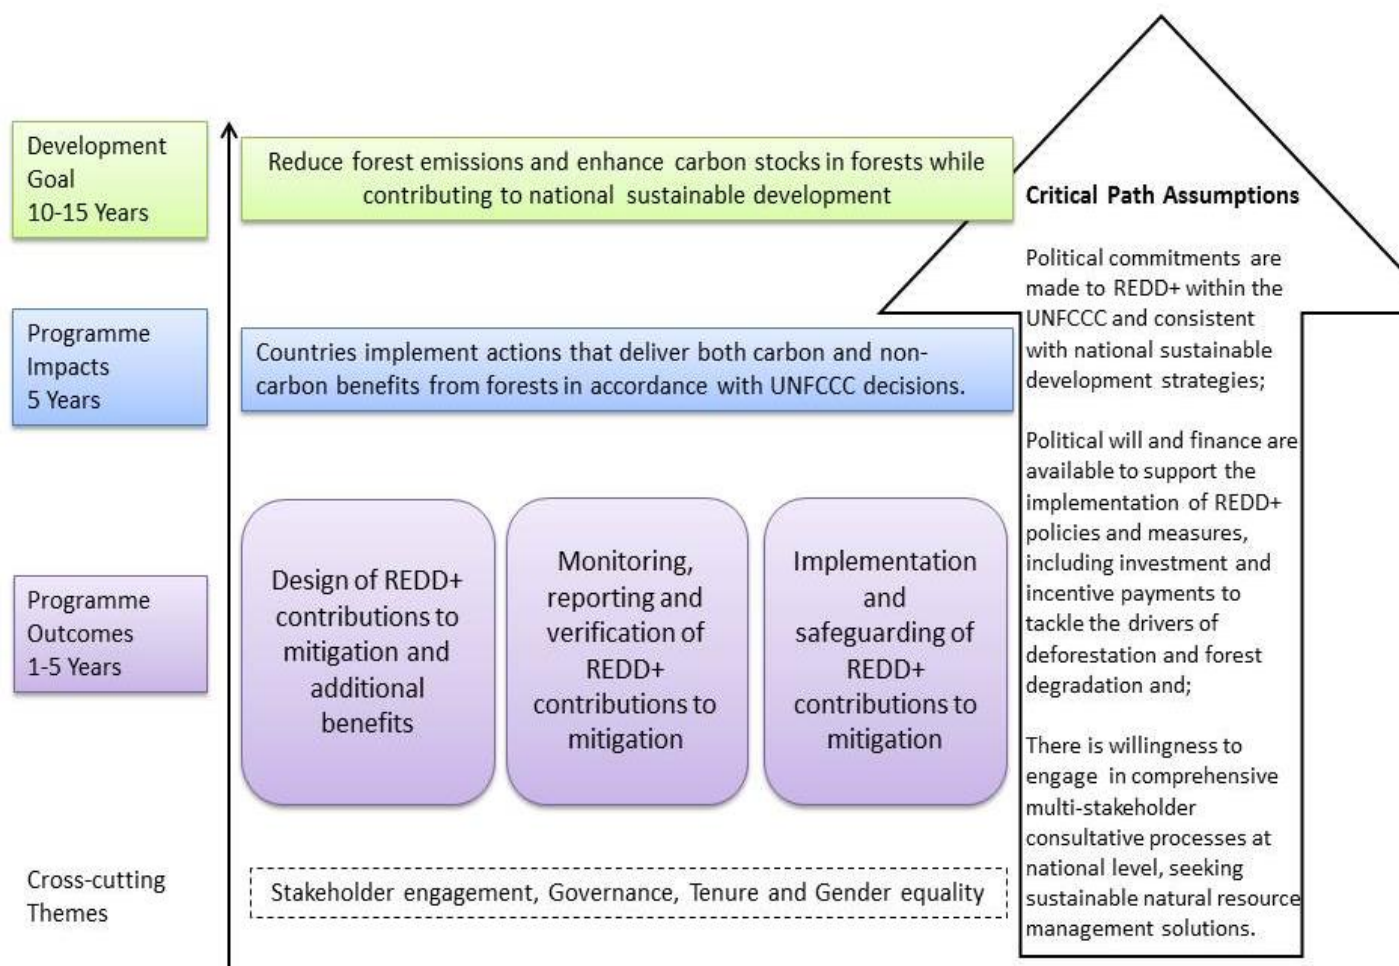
Development Goal 10-15 Years

Reduce forest emissions and enhance carbon stocks in forests while contributing to national sustainable development

Critical Path Assumptions

Political commitments are made to REDD+ within the UNFCCC and consistent with national sustainable development strategies;

Political will and finance are available to support the implementation of REDD+ policies and measures, including investment and incentive payments to tackle the drivers of deforestation and forest degradation and;

There is willingness to engage in comprehensive multi-stakeholder consultative processes at national level, seeking sustainable natural resource management solutions.

Programme Impacts 5 Years

Countries implement actions that deliver both carbon and non-carbon benefits from forests in accordance with UNFCCC decisions.

Programme Outcomes 1-5 Years

Design of REDD+ contributions to mitigation and additional benefits

Monitoring, reporting and verification of REDD+ contributions to mitigation

Implementation and safeguarding of REDD+ contributions to mitigation

Cross-cutting Themes

Stakeholder engagement, Governance, Tenure and Gender equality